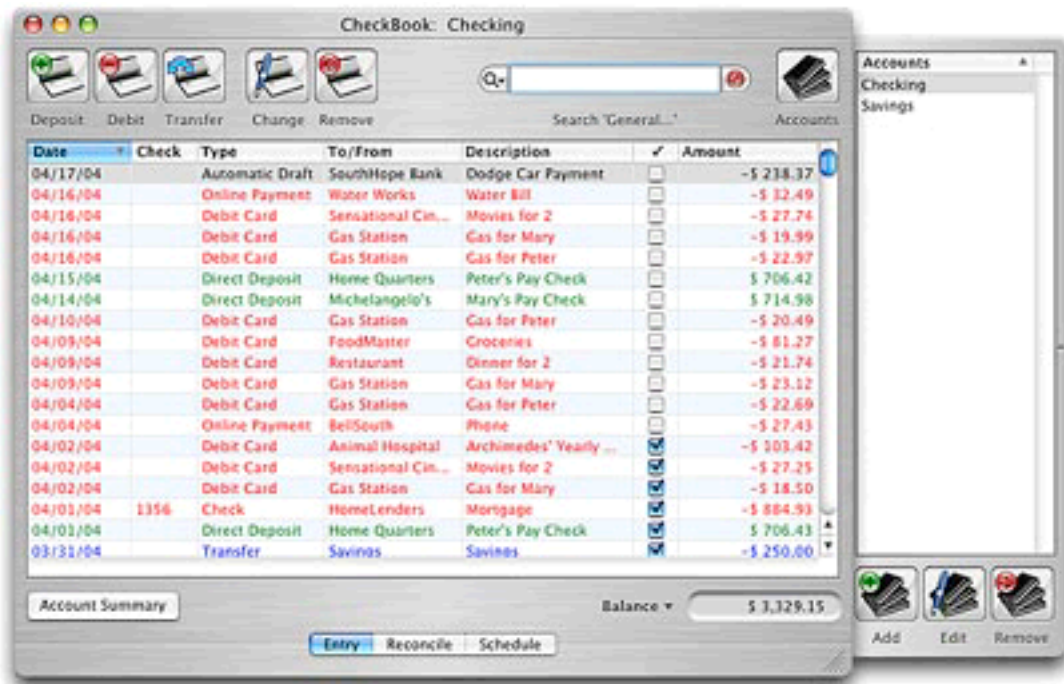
CheckBook: Checking

Deposit Debit Transfer Change Remove

Search 'General...'

Accounts

| Date | Check | Type | To/From | Description | ✓ | Amount |
|---|---|---|---|---|---|---|
| 04/17/04 | | Automatic Draft | SouthHope Bank | Dodge Car Payment | | -$ 238.37 |
| 04/16/04 | | Online Payment | Water Works | Water Bill | | -$ 32.49 |
| 04/16/04 | | Debit Card | Sensational Cin... | Movies for 2 | | -$ 27.74 |
| 04/16/04 | | Debit Card | Gas Station | Gas for Mary | | -$ 19.99 |
| 04/16/04 | | Debit Card | Gas Station | Gas for Peter | | -$ 22.97 |
| 04/15/04 | | Direct Deposit | Home Quarters | Peter's Pay Check | | $ 706.42 |
| 04/14/04 | | Direct Deposit | Michelangelo's | Mary's Pay Check | | $ 714.98 |
| 04/10/04 | | Debit Card | Gas Station | Gas for Peter | | -$ 20.49 |
| 04/09/04 | | Debit Card | FoodMaster | Groceries | | -$ 81.27 |
| 04/09/04 | | Debit Card | Restaurant | Dinner for 2 | | -$ 21.74 |
| 04/09/04 | | Debit Card | Gas Station | Gas for Mary | | -$ 23.12 |
| 04/04/04 | | Debit Card | Gas Station | Gas for Peter | | -$ 22.69 |
| 04/04/04 | | Online Payment | BellSouth | Phone | | -$ 27.43 |
| 04/02/04 | | Debit Card | Animal Hospital | Archimedes' Yearly ... | ✓ | -$ 103.42 |
| 04/02/04 | | Debit Card | Sensational Cin... | Movies for 2 | ✓ | -$ 27.25 |
| 04/02/04 | | Debit Card | Gas Station | Gas for Mary | ✓ | -$ 18.50 |
| 04/01/04 | 1356 | Check | HomeLenders | Mortgage | ✓ | -$ 884.93 |
| 04/01/04 | | Direct Deposit | Home Quarters | Peter's Pay Check | ✓ | $ 706.43 |
| 03/31/04 | | Transfer | Savings | Savings | ✓ | -$ 250.00 |

Account Summary

Balance ▾ $ 3,329.15

Entry Reconcile Schedule

Accounts
Checking
Savings

Add Edit Remove